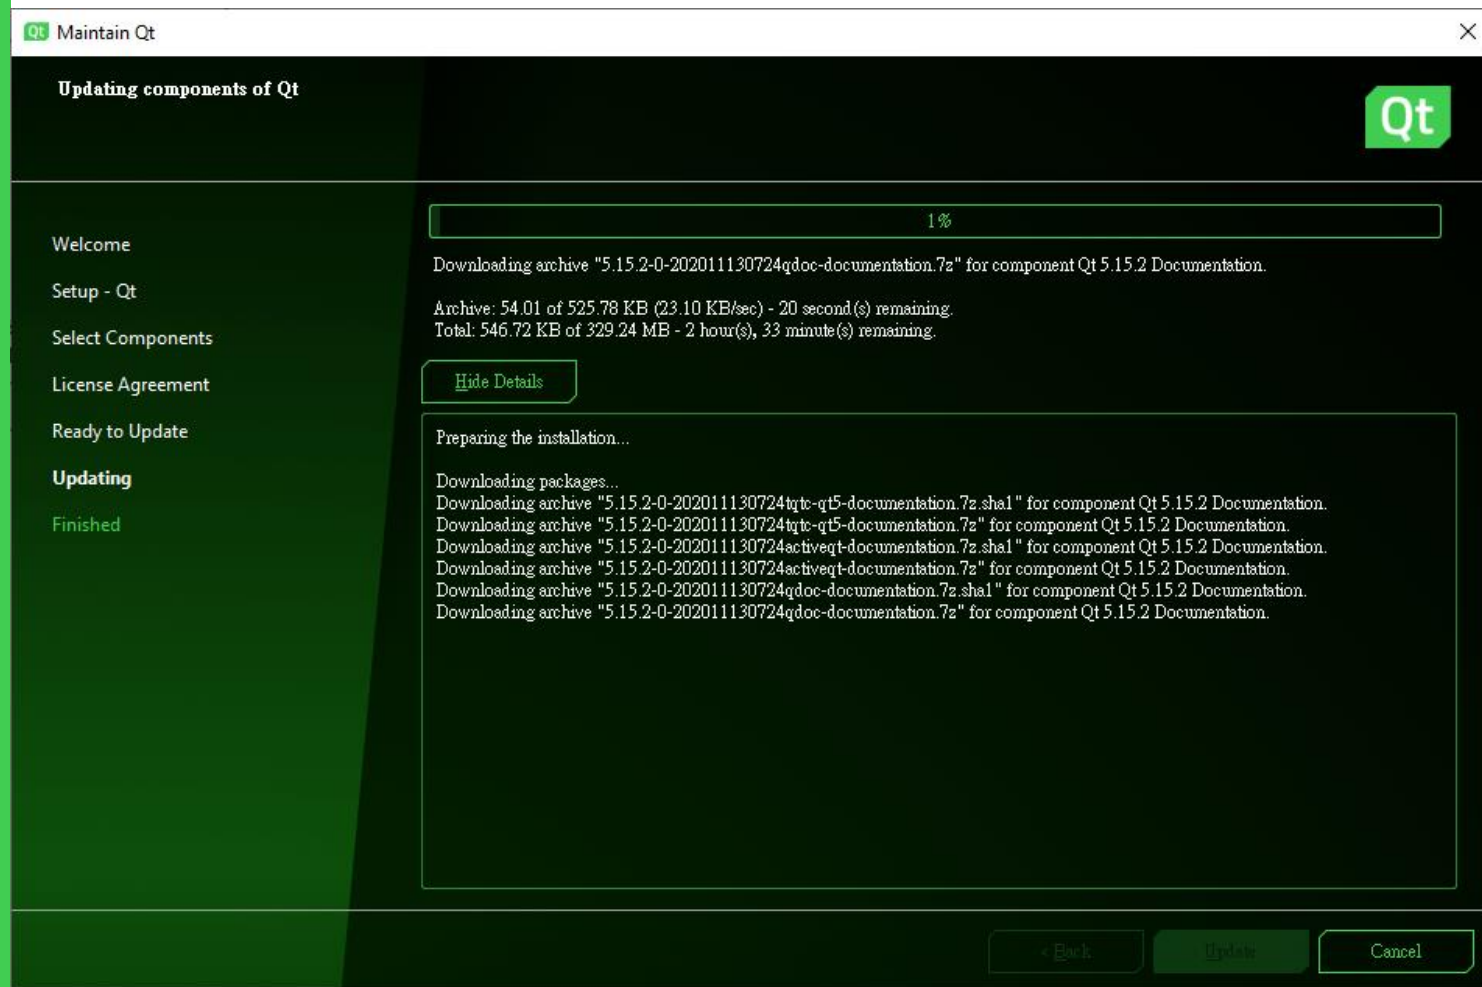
Qt Maintain Qt

Updating components of Qt

Qt

Welcome
Setup - Qt
Select Components
License Agreement
Ready to Update
Updating
Finished

1%

Downloading archive "5.15.2-0-202011130724qdoc-documentation.7z" for component Qt 5.15.2 Documentation.

Archive: 54.01 of 525.78 KB (23.10 KB/sec) - 20 second(s) remaining.
Total: 546.72 KB of 329.24 MB - 2 hour(s), 33 minute(s) remaining.

Hide Details

Preparing the installation...

Downloading packages...
Downloading archive "5.15.2-0-202011130724qtc-qt5-documentation.7z.sha1" for component Qt 5.15.2 Documentation.
Downloading archive "5.15.2-0-202011130724qtc-qt5-documentation.7z" for component Qt 5.15.2 Documentation.
Downloading archive "5.15.2-0-202011130724activeqt-documentation.7z.sha1" for component Qt 5.15.2 Documentation.
Downloading archive "5.15.2-0-202011130724activeqt-documentation.7z" for component Qt 5.15.2 Documentation.
Downloading archive "5.15.2-0-202011130724qdoc-documentation.7z.sha1" for component Qt 5.15.2 Documentation.
Downloading archive "5.15.2-0-202011130724qdoc-documentation.7z" for component Qt 5.15.2 Documentation.

< Back Update Cancel